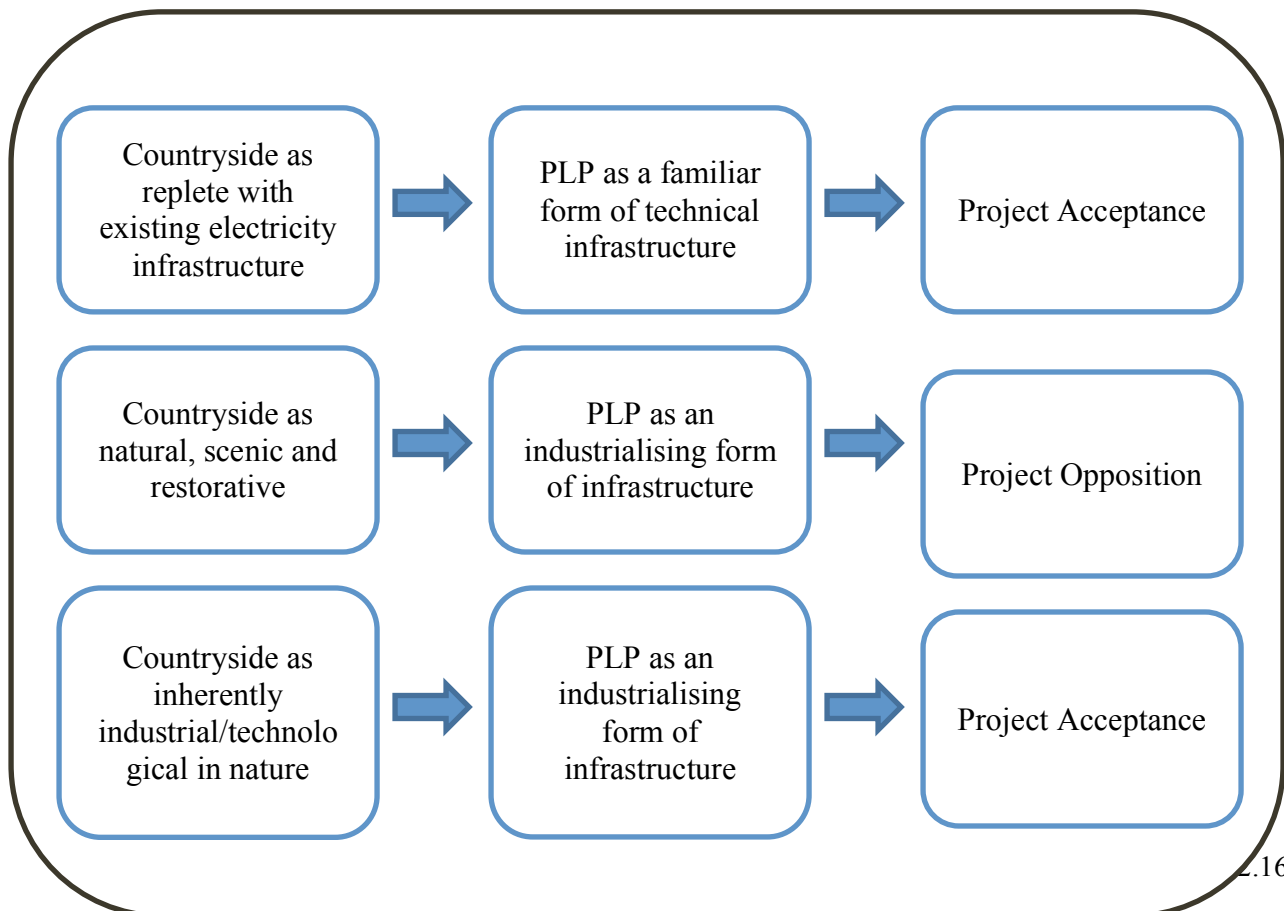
Countryside as replete with existing electricity infrastructure

PLP as a familiar form of technical infrastructure

Project Acceptance

Countryside as natural, scenic and restorative

PLP as an industrialising form of infrastructure

Project Opposition

Countryside as inherently industrial/technological in nature

PLP as an industrialising form of infrastructure

Project Acceptance

2.16